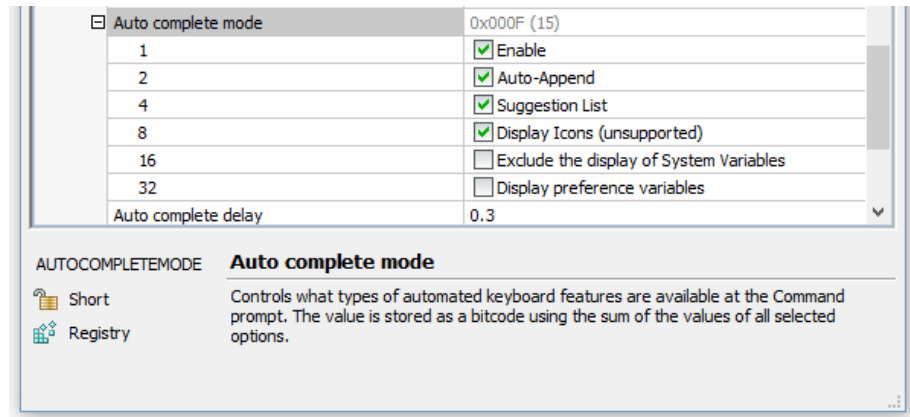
| ⊟ Auto complete mode | 0x000F (15) |
|---|---|
| 1 | ☑ Enable |
| 2 | ☑ Auto-Append |
| 4 | ☑ Suggestion List |
| 8 | ☑ Display Icons (unsupported) |
| 16 | ☐ Exclude the display of System Variables |
| 32 | ☐ Display preference variables |
| Auto complete delay | 0.3 |

AUTOCOMPLETEMODE

Short

Registry

Auto complete mode

Controls what types of automated keyboard features are available at the Command prompt. The value is stored as a bitcode using the sum of the values of all selected options.